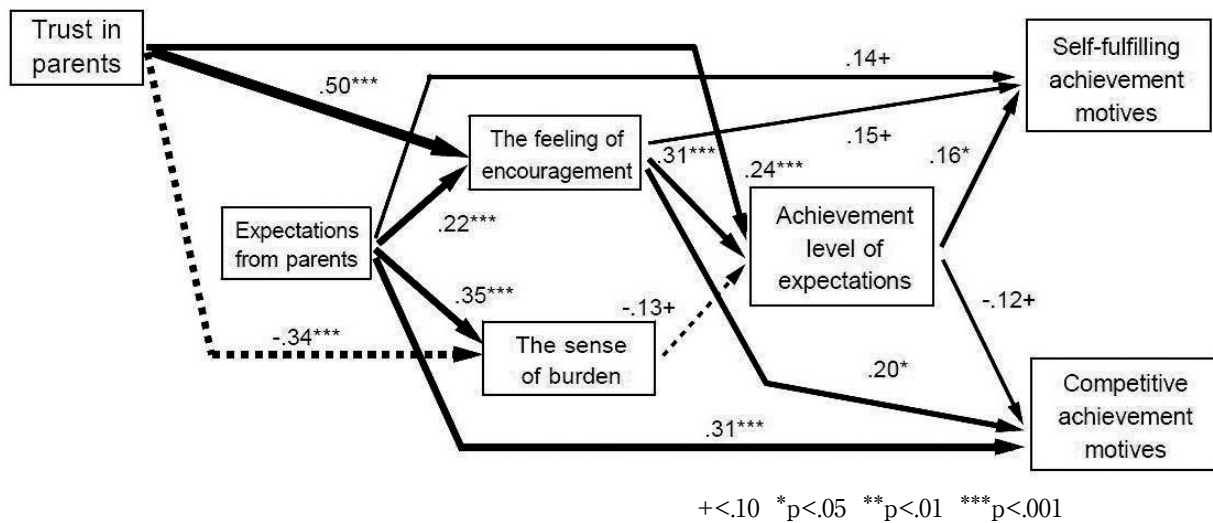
Trust in parents

.50***

.14+

Self-fulfilling achievement motives

The feeling of encouragement

.15+

.31***

.24***

.16*

Expectations from parents

.22***

Achievement level of expectations

.35***

-.13+

-.12+

-.34***

The sense of burden

.20*

Competitive achievement motives

.31***

+<.10 $^{*}$p<.05 $^{**}$p<.01 $^{***}$p<.001